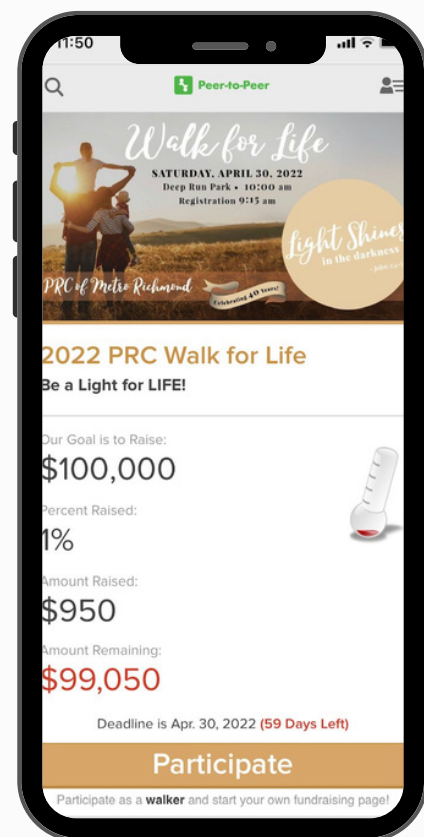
11:50

Peer-to-Peer

Walk for Life
SATURDAY, APRIL 30, 2022
Deep Run Park • 10:00 am
Registration 9:15 am

Light Shines in the darkness
- John 1:5

PRC of Metro Richmond
Celebrating 40 Years!

2022 PRC Walk for Life
Be a Light for LIFE!

Our Goal is to Raise:
$100,000

Percent Raised:
1%

Amount Raised:
$950

Amount Remaining:
$99,050

Deadline is Apr. 30, 2022 (59 Days Left)

Participate

Participate as a walker and start your own fundraising page!